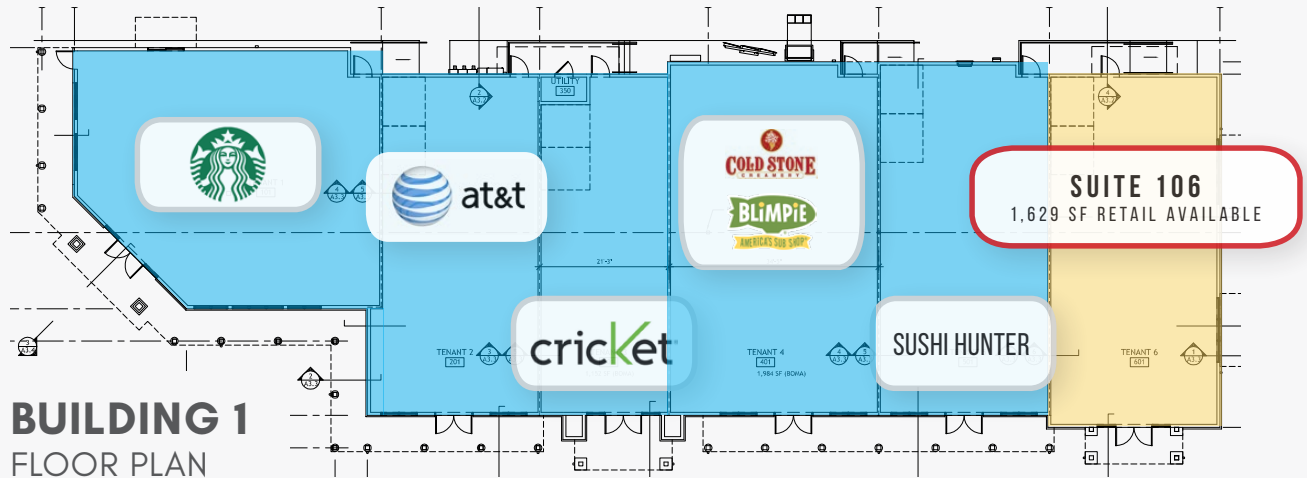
UTILITY
350

at&t

COLD STONE
CREAMERY

BLIMPIE
AMERICA'S SUB SHOP

SUITE 106
1,629 SF RETAIL AVAILABLE

21'-3"

TENANT 2
201

cricket

TENANT 4
401
1,984 SF (BOMA)

SUSHI HUNTER

TENANT 6
601

BUILDING 1
FLOOR PLAN